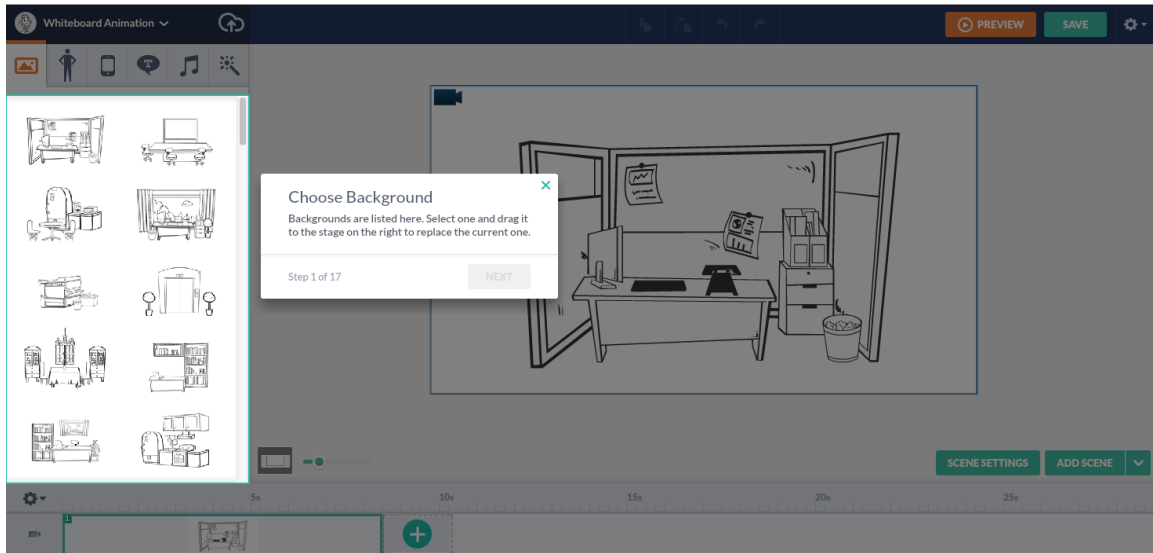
Whiteboard Animation

PREVIEW
SAVE

Choose Background
Backgrounds are listed here. Select one and drag it to the stage on the right to replace the current one.

Step 1 of 17
NEXT

SCENE SETTINGS
ADD SCENE

5s
10s
15s
20s
25s

1